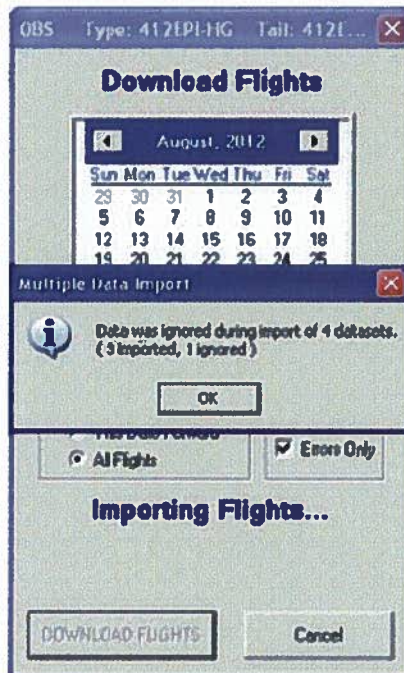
OBS Type: 412EPI-HG Tail: 412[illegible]

Download Flights

August, 2012

| Sun | Mon | Tue | Wed | Thu | Fri | Sat |
|---|---|---|---|---|---|---|
| 29 | 30 | 31 | 1 | 2 | 3 | 4 |
| 5 | 6 | 7 | 8 | 9 | 10 | 11 |
| 12 | 13 | 14 | 15 | 16 | 17 | 18 |
| 19 | 20 | 21 | 22 | 23 | 24 | 25 |

Multiple Data Import

Data was ignored during import of 4 datasets. ( 3 imported, 1 ignored )

OK

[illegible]

All Flights

Errors Only

Importing Flights...

DOWNLOAD FLIGHTS

Cancel